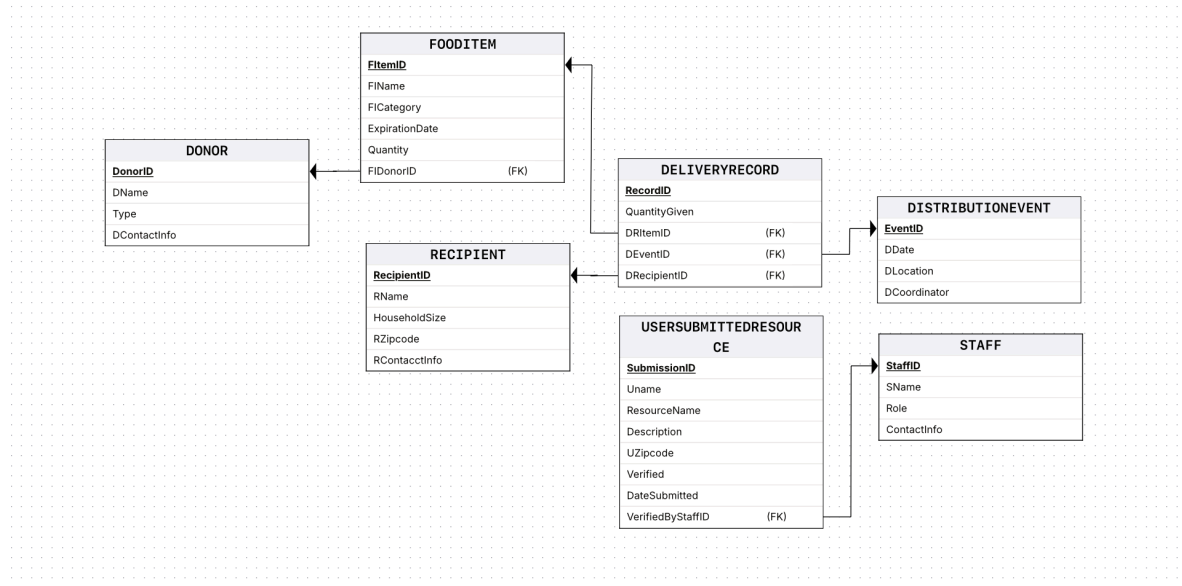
FOODITEM
FItemID
FIName
FICategory
ExpirationDate
Quantity
FIDonorID (FK)

DONOR
DonorID
DName
Type
DContactInfo

DELIVERYRECORD
RecordID
QuantityGiven
DRItemID (FK)
DEventID (FK)
DRecipientID (FK)

DISTRIBUTIONEVENT
EventID
DDate
DLocation
DCoordinator

RECIPIENT
RecipientID
RName
HouseholdSize
RZipcode
RContacctInfo

USERSUBMITTEDRESOURCE
SubmissionID
Uname
ResourceName
Description
UZipcode
Verified
DateSubmitted
VerifiedByStaffID (FK)

STAFF
StaffID
SName
Role
ContactInfo